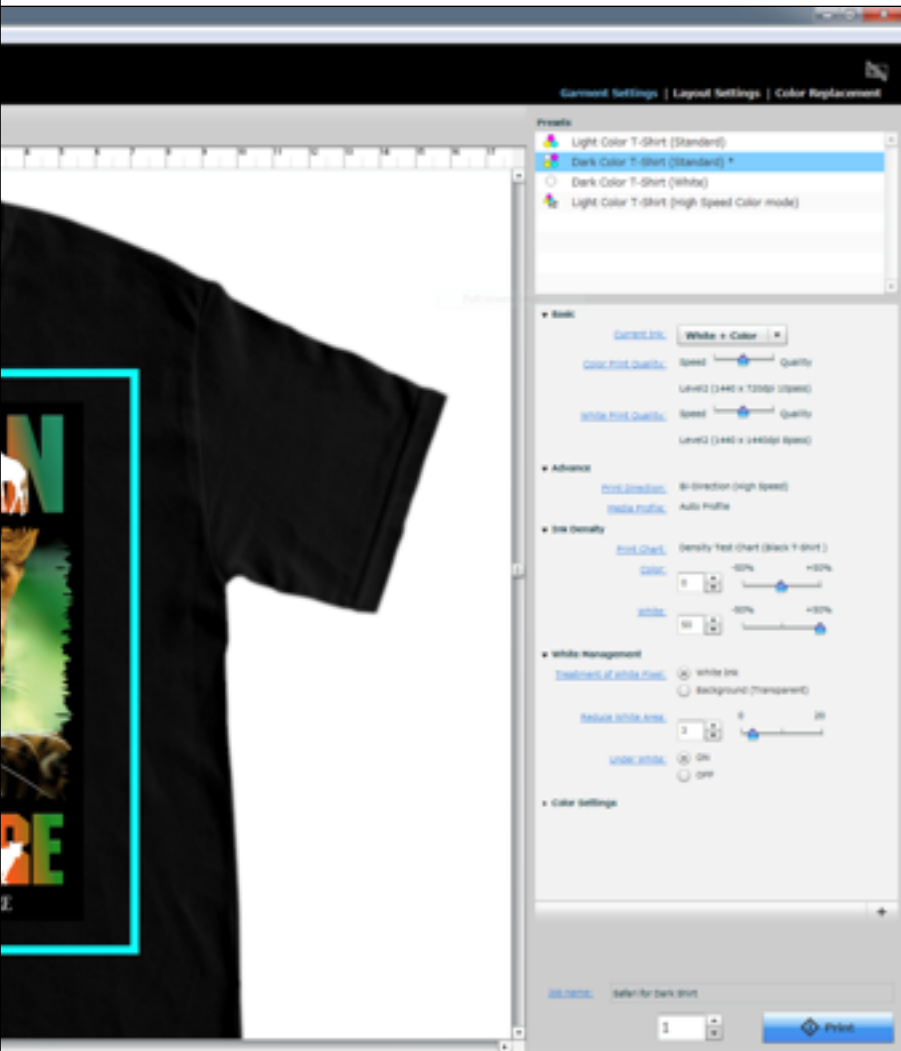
Garment Settings | Layout Settings | Color Replacement

Presets

Light Color T-Shirt (Standard)
Dark Color T-Shirt (Standard) *
Dark Color T-Shirt (White)
Light Color T-Shirt (High Speed Color mode)

▾ Basic

Current Ink: White + Color

Color Print Quality: Speed Quality

Level2 (1440 x 720dpi 1Spass)

White Print Quality: Speed Quality

Level2 (1440 x 1440dpi 8pass)

▾ Advance

Print Direction: Bi-Direction (High Speed)

Media Profile: Auto Profile

▾ Ink Density

Print Chart: Density Test Chart (Black T-Shirt)

Color: 0 -50% +50%

White: 50 -50% +50%

▾ White Management

Treatment of White Pixel: White Ink
Background (Transparent)

Reduce White Area: 3 0 20

Under White: ON
OFF

▸ Color Settings

Job name: Safari for Dark Shirt

1

Print

N

RE

E